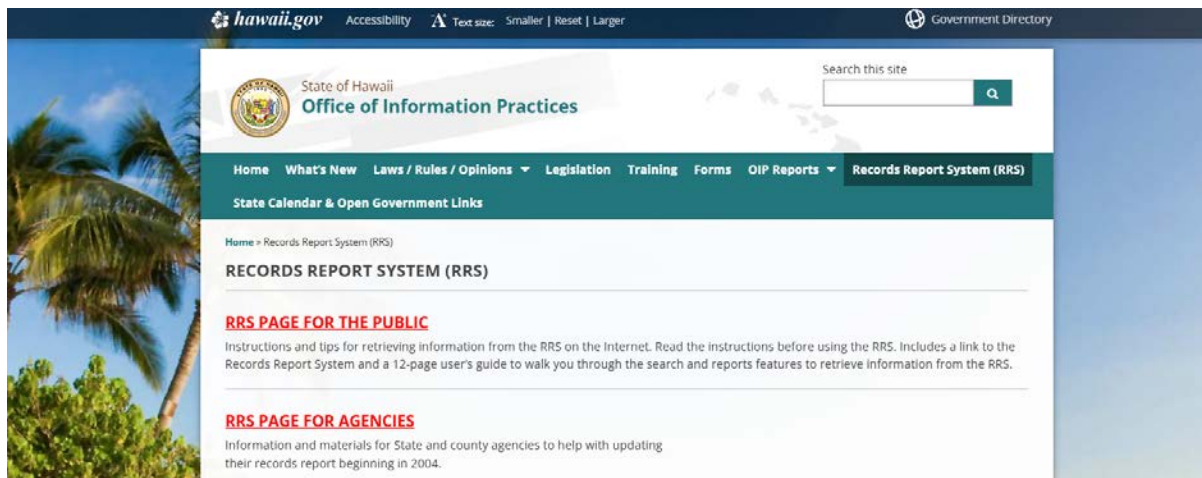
hawaii.gov Accessibility A Text size: Smaller | Reset | Larger

Government Directory

State of Hawaii
Office of Information Practices

Search this site

Home What's New Laws / Rules / Opinions ▾ Legislation Training Forms OIP Reports ▾ Records Report System (RRS)
State Calendar & Open Government Links

Home » Records Report System (RRS)

RECORDS REPORT SYSTEM (RRS)

RRS PAGE FOR THE PUBLIC

Instructions and tips for retrieving information from the RRS on the Internet. Read the instructions before using the RRS. Includes a link to the Records Report System and a 12-page user's guide to walk you through the search and reports features to retrieve information from the RRS.

RRS PAGE FOR AGENCIES

Information and materials for State and county agencies to help with updating their records report beginning in 2004.